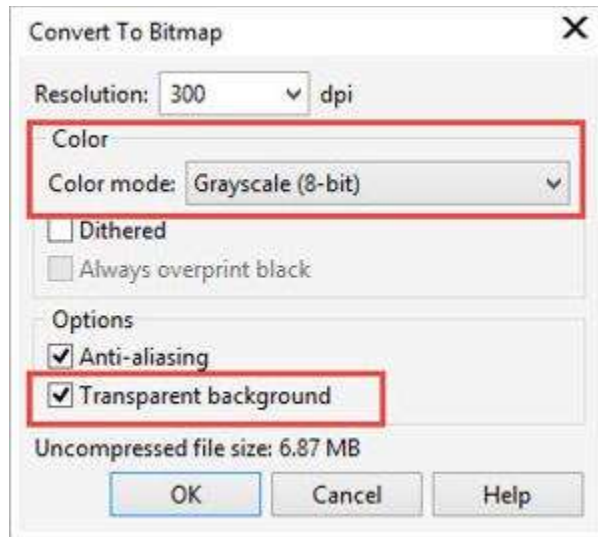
Convert To Bitmap
X

Resolution: 300 dpi

Color
Color mode: Grayscale (8-bit)

Dithered
Always overprint black

Options
Anti-aliasing
Transparent background

Uncompressed file size: 6.87 MB

OK Cancel Help